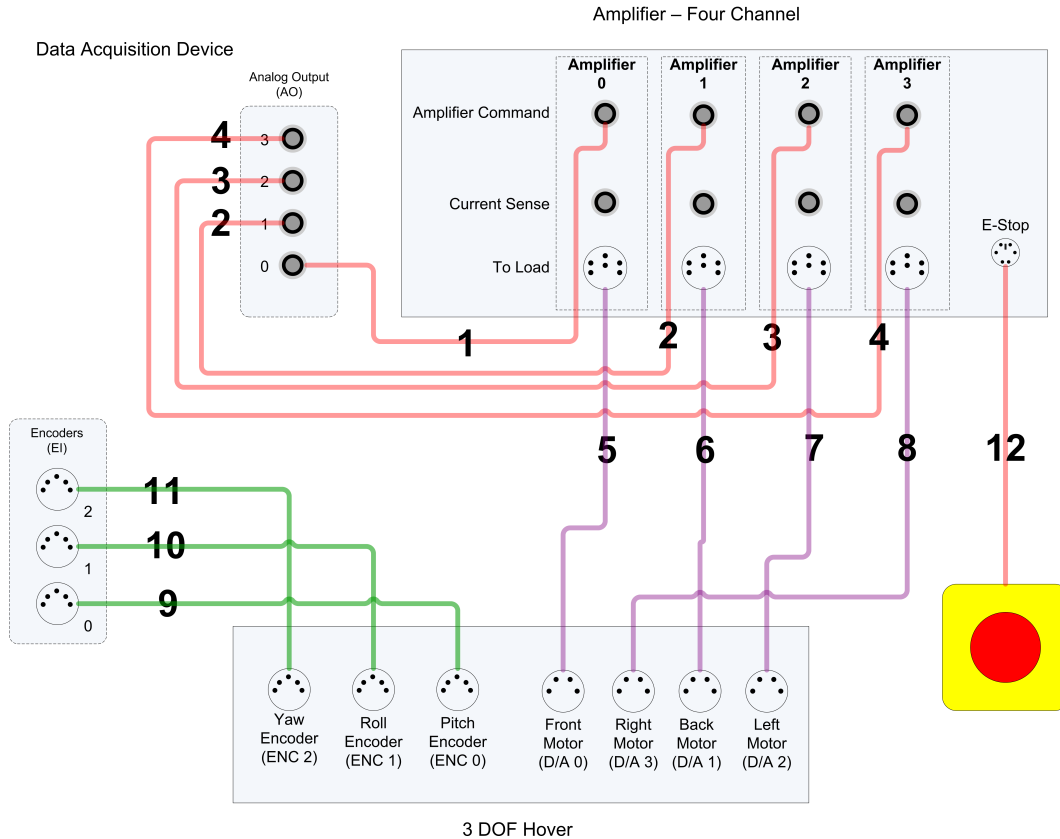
Amplifier – Four Channel

Data Acquisition Device

Analog Output (AO)

4 3
3 2
2 1
0

Amplifier 0
Amplifier 1
Amplifier 2
Amplifier 3

Amplifier Command

Current Sense

To Load

E-Stop

1
2
3
4

5
6
7
8
12

Encoders (EI)

2
1
0

11
10
9

Yaw Encoder (ENC 2)
Roll Encoder (ENC 1)
Pitch Encoder (ENC 0)
Front Motor (D/A 0)
Right Motor (D/A 3)
Back Motor (D/A 1)
Left Motor (D/A 2)

3 DOF Hover